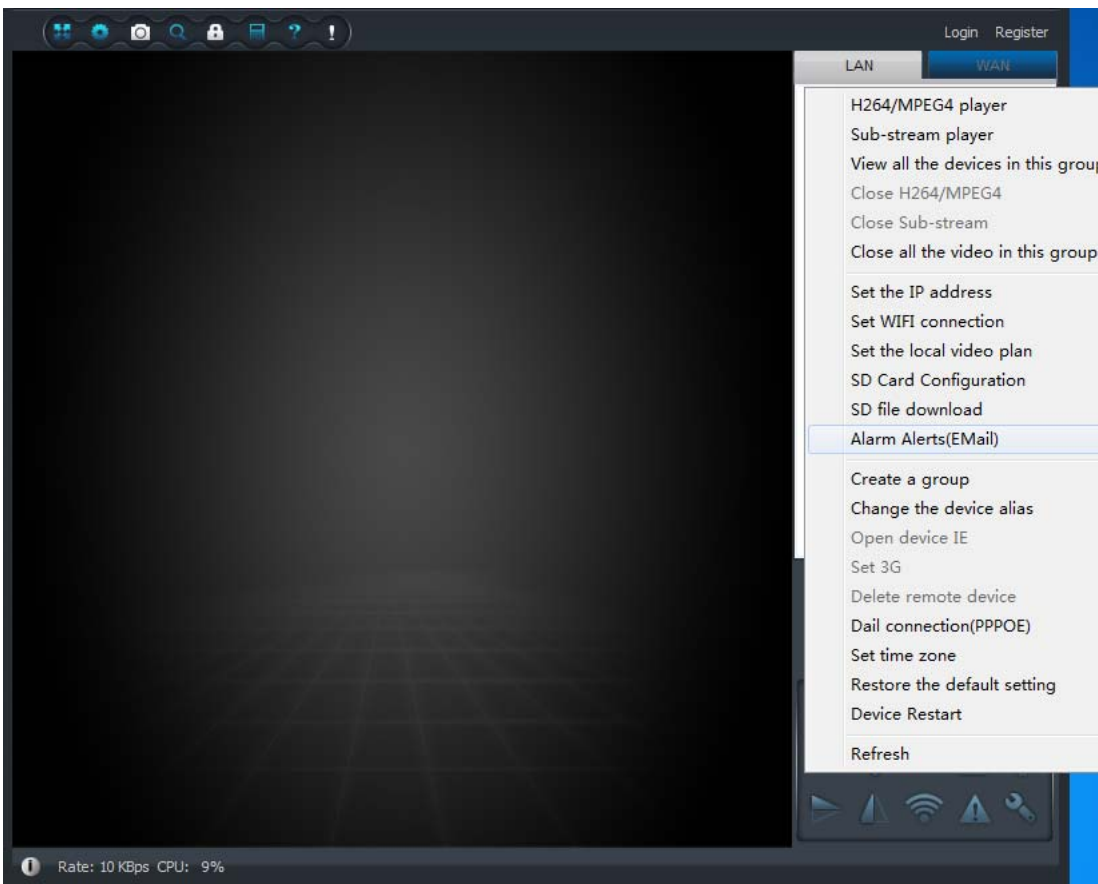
Login Register

LAN WAN

H264/MPEG4 player
Sub-stream player
View all the devices in this grou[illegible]
Close H264/MPEG4
Close Sub-stream
Close all the video in this group

Set the IP address
Set WIFI connection
Set the local video plan
SD Card Configuration
SD file download
Alarm Alerts(EMail)

Create a group
Change the device alias
Open device IE
Set 3G
Delete remote device
Dail connection(PPPOE)
Set time zone
Restore the default setting
Device Restart

Refresh

Rate: 10 KBps CPU: 9%